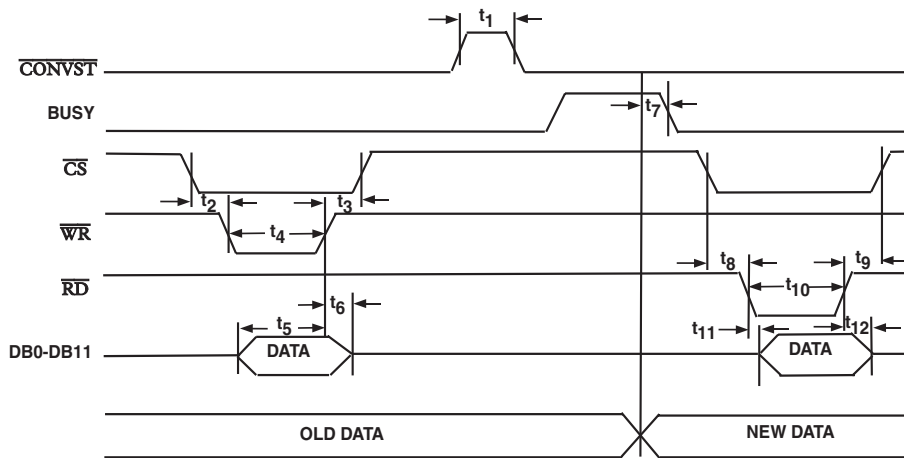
$t_1$

$\overline{CONVST}$

BUSY

$t_7$

$\overline{CS}$

$t_2$

$t_3$

$\overline{WR}$

$t_4$

$\overline{RD}$

$t_8$

$t_9$

$t_{10}$

$t_6$

$t_5$

$t_{11}$

$t_{12}$

DB0-DB11

DATA

DATA

OLD DATA

NEW DATA